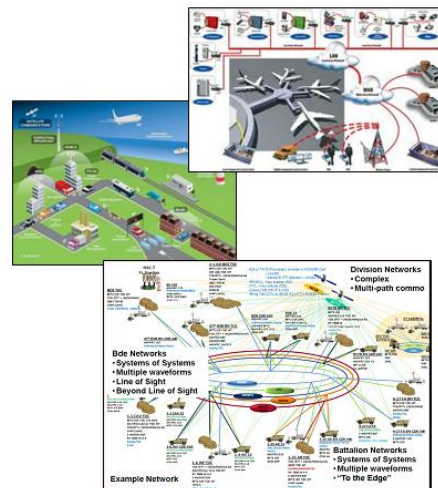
Division Networks
•Complex
•Multi-path commo

Bde Networks
•Systems of Systems
•Multiple waveforms
•Line of Sight
•Beyond Line of Sight

Battalion Networks
•Systems of Systems
•Multiple waveforms
•"To the Edge"

Example Network

LAN

WAN